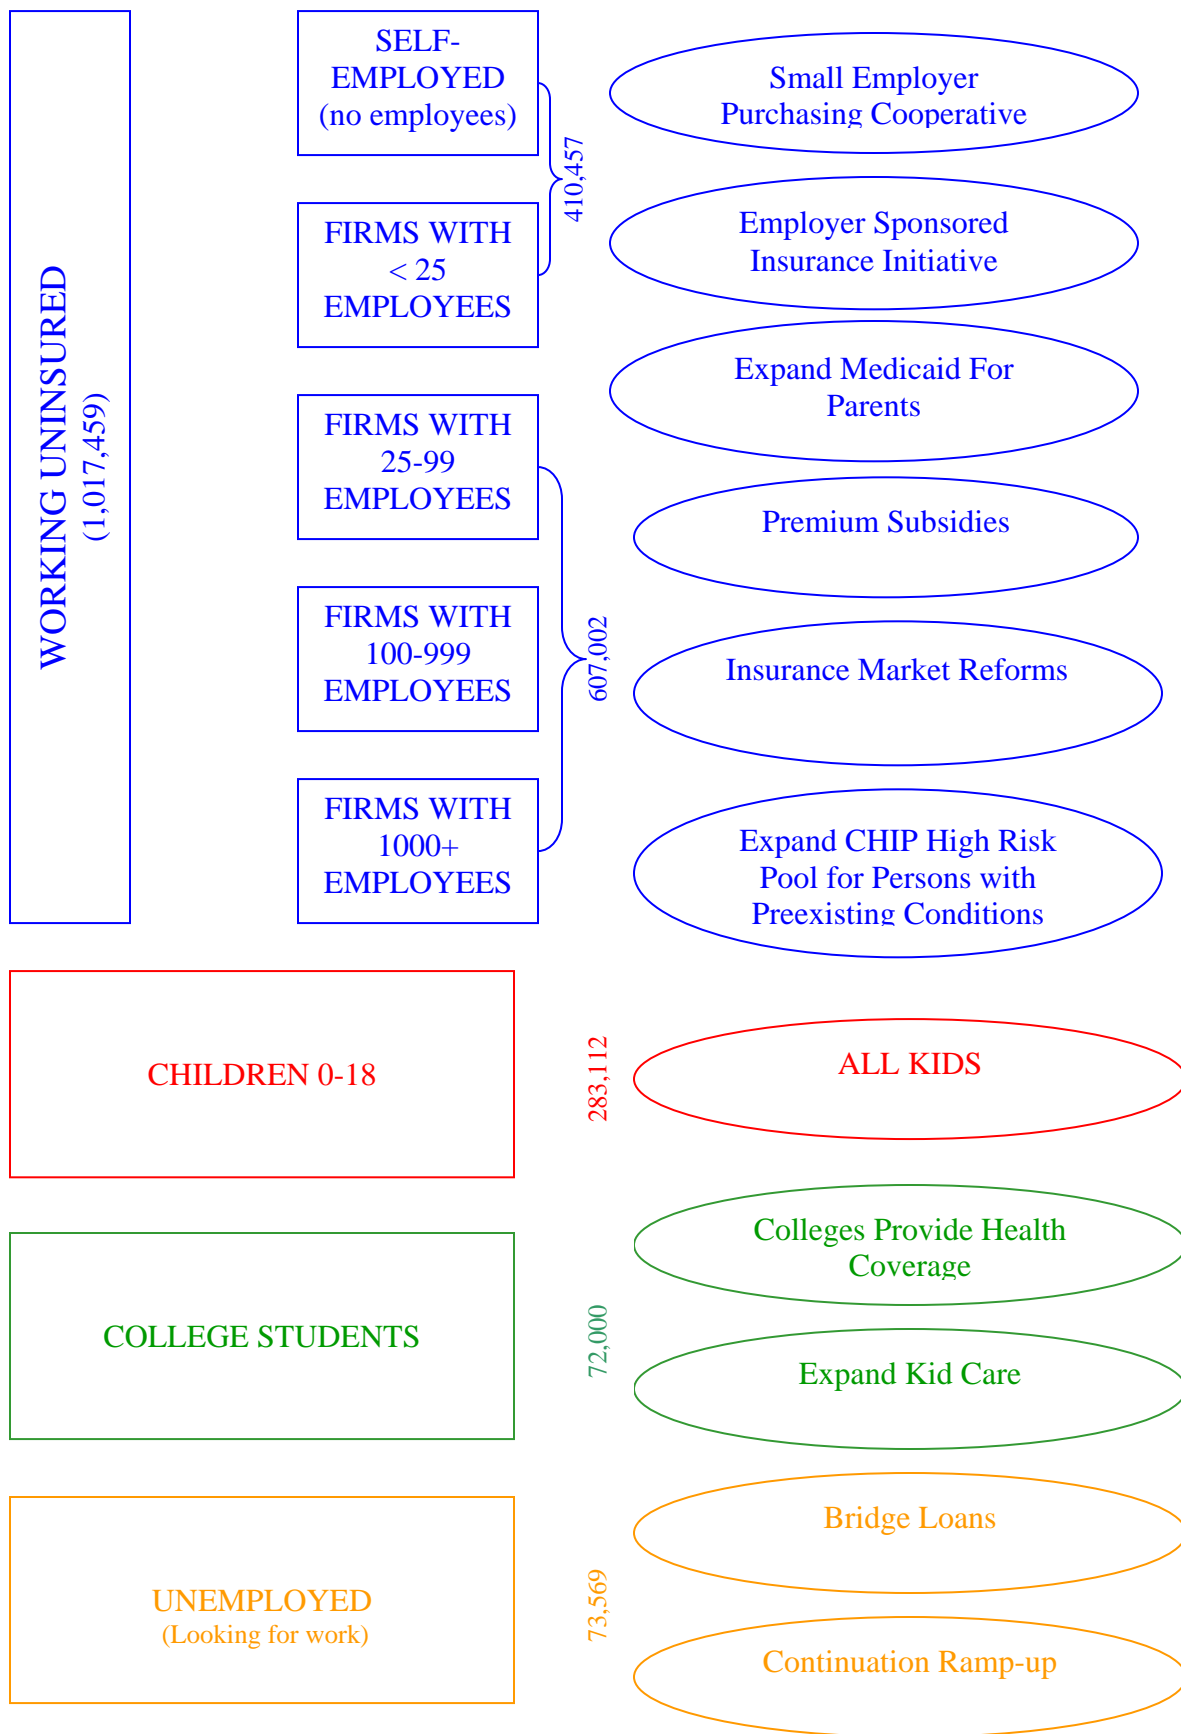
WORKING UNINSURED (1,017,459)

SELF-EMPLOYED (no employees)

FIRMS WITH < 25 EMPLOYEES

410,457

FIRMS WITH 25-99 EMPLOYEES

FIRMS WITH 100-999 EMPLOYEES

FIRMS WITH 1000+ EMPLOYEES

607,002

Small Employer Purchasing Cooperative

Employer Sponsored Insurance Initiative

Expand Medicaid For Parents

Premium Subsidies

Insurance Market Reforms

Expand CHIP High Risk Pool for Persons with Preexisting Conditions

CHILDREN 0-18

283,112

ALL KIDS

COLLEGE STUDENTS

72,000

Colleges Provide Health Coverage

Expand Kid Care

UNEMPLOYED (Looking for work)

73,569

Bridge Loans

Continuation Ramp-up